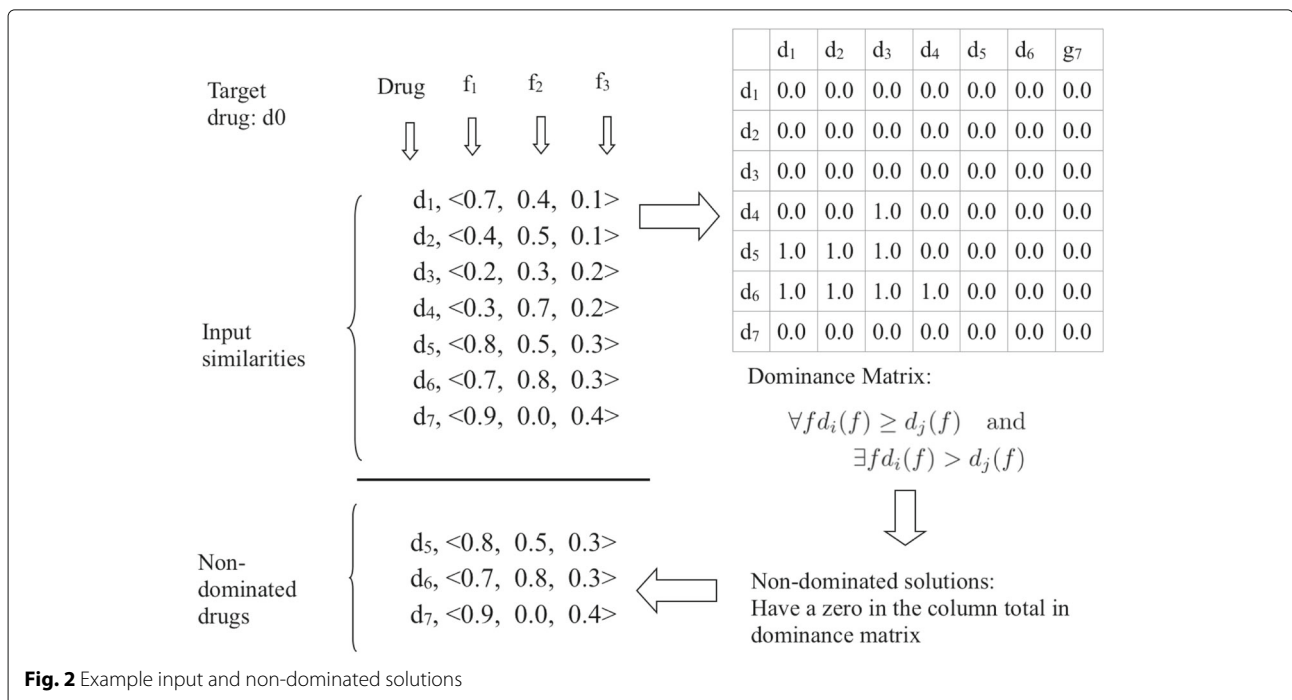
Target drug: d0

Drug $f_1$ $f_2$ $f_3$

Input similarities

$d_1$, <0.7, 0.4, 0.1>
$d_2$, <0.4, 0.5, 0.1>
$d_3$, <0.2, 0.3, 0.2>
$d_4$, <0.3, 0.7, 0.2>
$d_5$, <0.8, 0.5, 0.3>
$d_6$, <0.7, 0.8, 0.3>
$d_7$, <0.9, 0.0, 0.4>

| | $d_1$ | $d_2$ | $d_3$ | $d_4$ | $d_5$ | $d_6$ | $g_7$ |
|---|---|---|---|---|---|---|---|
| $d_1$ | 0.0 | 0.0 | 0.0 | 0.0 | 0.0 | 0.0 | 0.0 |
| $d_2$ | 0.0 | 0.0 | 0.0 | 0.0 | 0.0 | 0.0 | 0.0 |
| $d_3$ | 0.0 | 0.0 | 0.0 | 0.0 | 0.0 | 0.0 | 0.0 |
| $d_4$ | 0.0 | 0.0 | 1.0 | 0.0 | 0.0 | 0.0 | 0.0 |
| $d_5$ | 1.0 | 1.0 | 1.0 | 0.0 | 0.0 | 0.0 | 0.0 |
| $d_6$ | 1.0 | 1.0 | 1.0 | 1.0 | 0.0 | 0.0 | 0.0 |
| $d_7$ | 0.0 | 0.0 | 0.0 | 0.0 | 0.0 | 0.0 | 0.0 |

Dominance Matrix:

$\forall f d_i(f) \geq d_j(f)$ and
$\exists f d_i(f) > d_j(f)$

Non-dominated solutions:
Have a zero in the column total in dominance matrix

Non-dominated drugs

$d_5$, <0.8, 0.5, 0.3>
$d_6$, <0.7, 0.8, 0.3>
$d_7$, <0.9, 0.0, 0.4>

**Fig. 2** Example input and non-dominated solutions